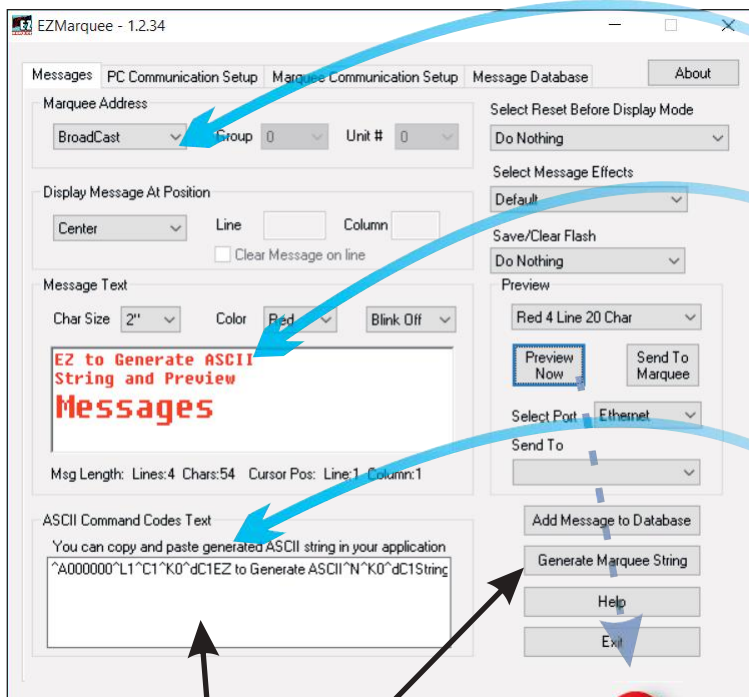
EZMarquee - 1.2.34

Messages | PC Communication Setup | Marquee Communication Setup | Message Database

About

Marquee Address

BroadCast | Group 0 | Unit # 0

Select Reset Before Display Mode

Do Nothing

Display Message At Position

Center | Line | Column

Clear Message on line

Select Message Effects

Default

Save/Clear Flash

Do Nothing

Message Text

Char Size 2" | Color Red | Blink Off

EZ to Generate ASCII
String and Preview
Messages

Msg Length: Lines:4 Chars:54 Cursor Pos: Line:1 Column:1

Preview

Red 4 Line 20 Char

Preview Now | Send To Marquee

Select Port Ethernet

Send To

ASCII Command Codes Text

You can copy and paste generated ASCII string in your application

^A000000^L1^C1^K0^dC1EZ to Generate ASCII^N^K0^dC1String

Add Message to Database

Generate Marquee String

Help

Exit